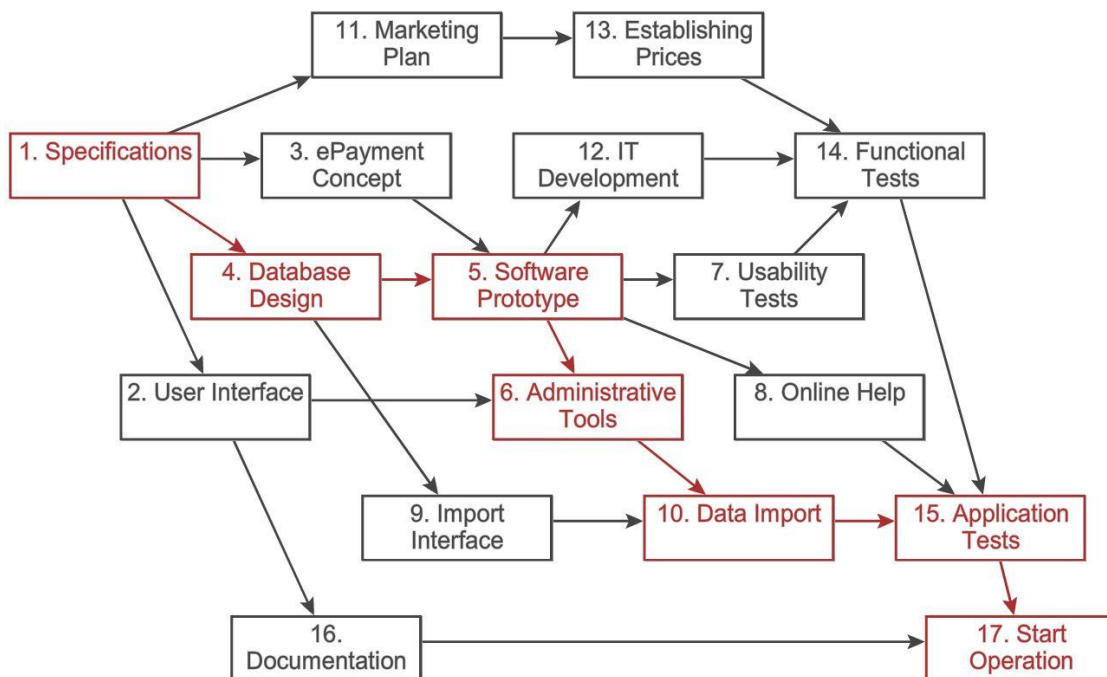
11. Marketing Plan

13. Establishing Prices

1. Specifications

3. ePayment Concept

12. IT Development

14. Functional Tests

4. Database Design

5. Software Prototype

7. Usability Tests

2. User Interface

6. Administrative Tools

8. Online Help

9. Import Interface

10. Data Import

15. Application Tests

16. Documentation

17. Start Operation